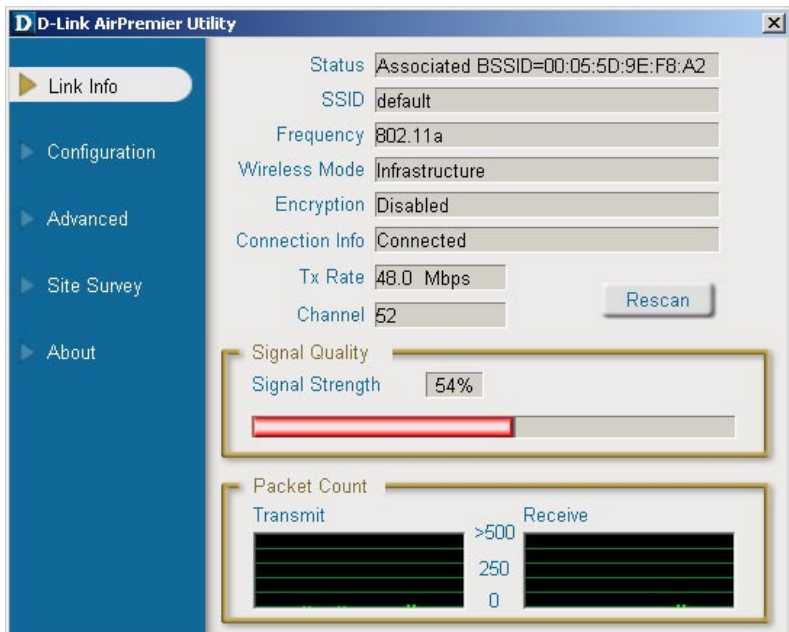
D D-Link AirPremier Utility

Link Info

Configuration

Advanced

Site Survey

About

Status Associated BSSID=00:05:5D:9E:F8:A2

SSID default

Frequency 802.11a

Wireless Mode Infrastructure

Encryption Disabled

Connection Info Connected

Tx Rate 48.0 Mbps

Channel 52

Rescan

Signal Quality

Signal Strength 54%

Packet Count

Transmit

Receive

>500

250

0